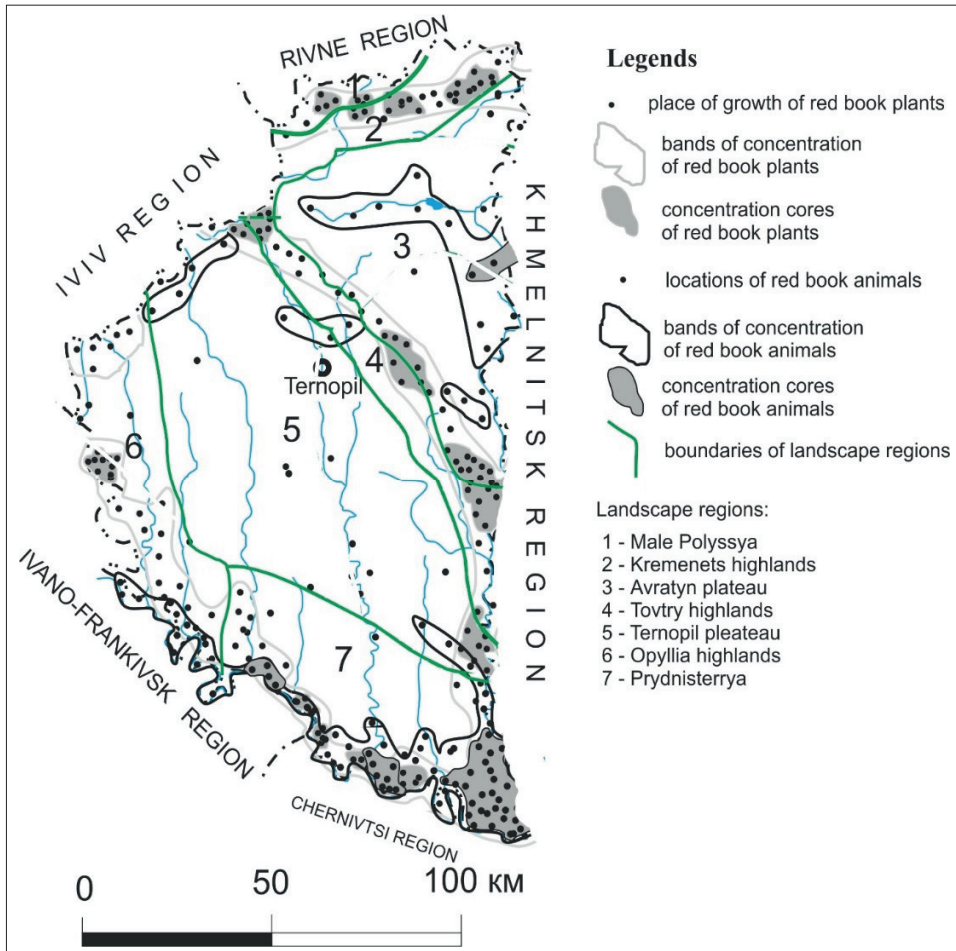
RIVNE REGION

IVIV REGION

KHMELNITSK REGION

IVANO-FRANKIVSK REGION

CHERNIVTSI REGION

1
2
3
4
5
6
7

Ternopil

Legends

place of growth of red book plants

bands of concentration of red book plants

concentration cores of red book plants

locations of red book animals

bands of concentration of red book animals

concentration cores of red book animals

boundaries of landscape regions

Landscape regions:

1 - Male Polyssya
2 - Kremenets highlands
3 - Avratyn plateau
4 - Tovtry highlands
5 - Ternopil pleateau
6 - Opyllia highlands
7 - Prydnisterrya

0 50 100 км